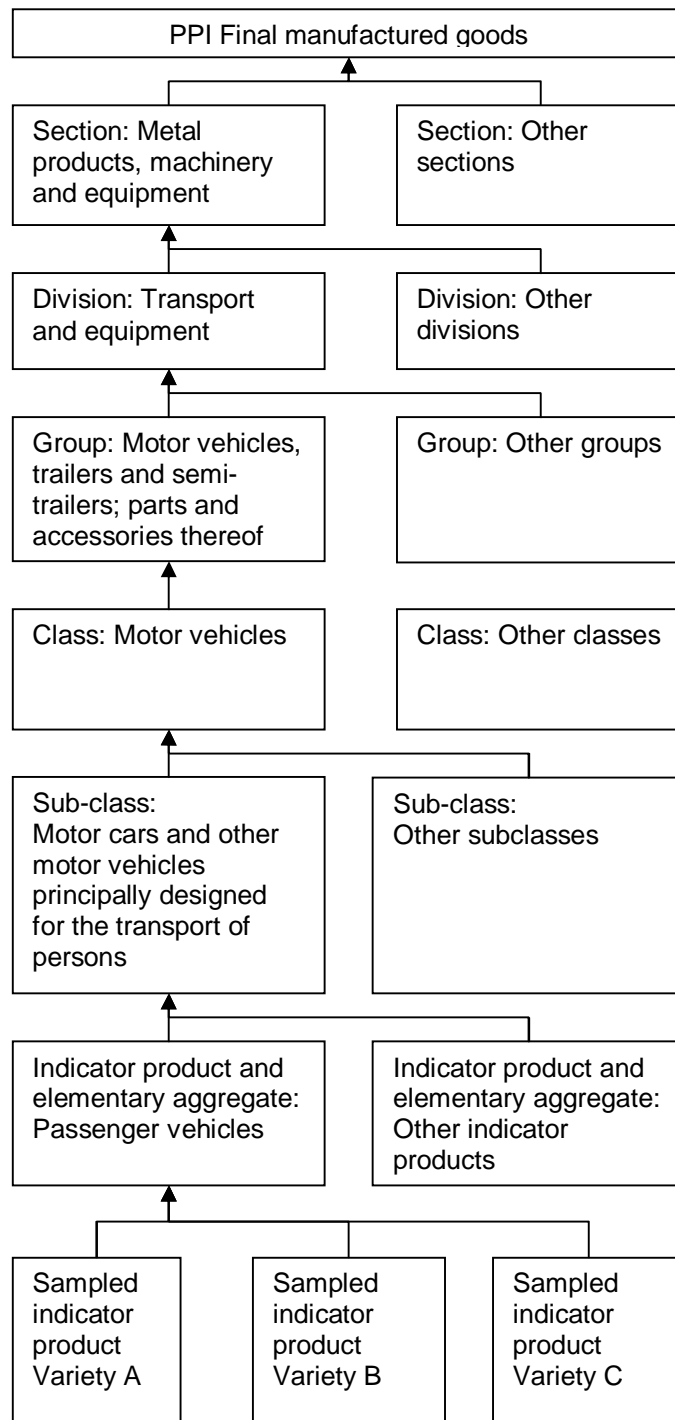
PPI Final manufactured goods

Section: Metal products, machinery and equipment

Section: Other sections

Division: Transport and equipment

Division: Other divisions

Group: Motor vehicles, trailers and semi-trailers; parts and accessories thereof

Group: Other groups

Class: Motor vehicles

Class: Other classes

Sub-class: Motor cars and other motor vehicles principally designed for the transport of persons

Sub-class: Other subclasses

Indicator product and elementary aggregate: Passenger vehicles

Indicator product and elementary aggregate: Other indicator products

Sampled indicator product Variety A

Sampled indicator product Variety B

Sampled indicator product Variety C